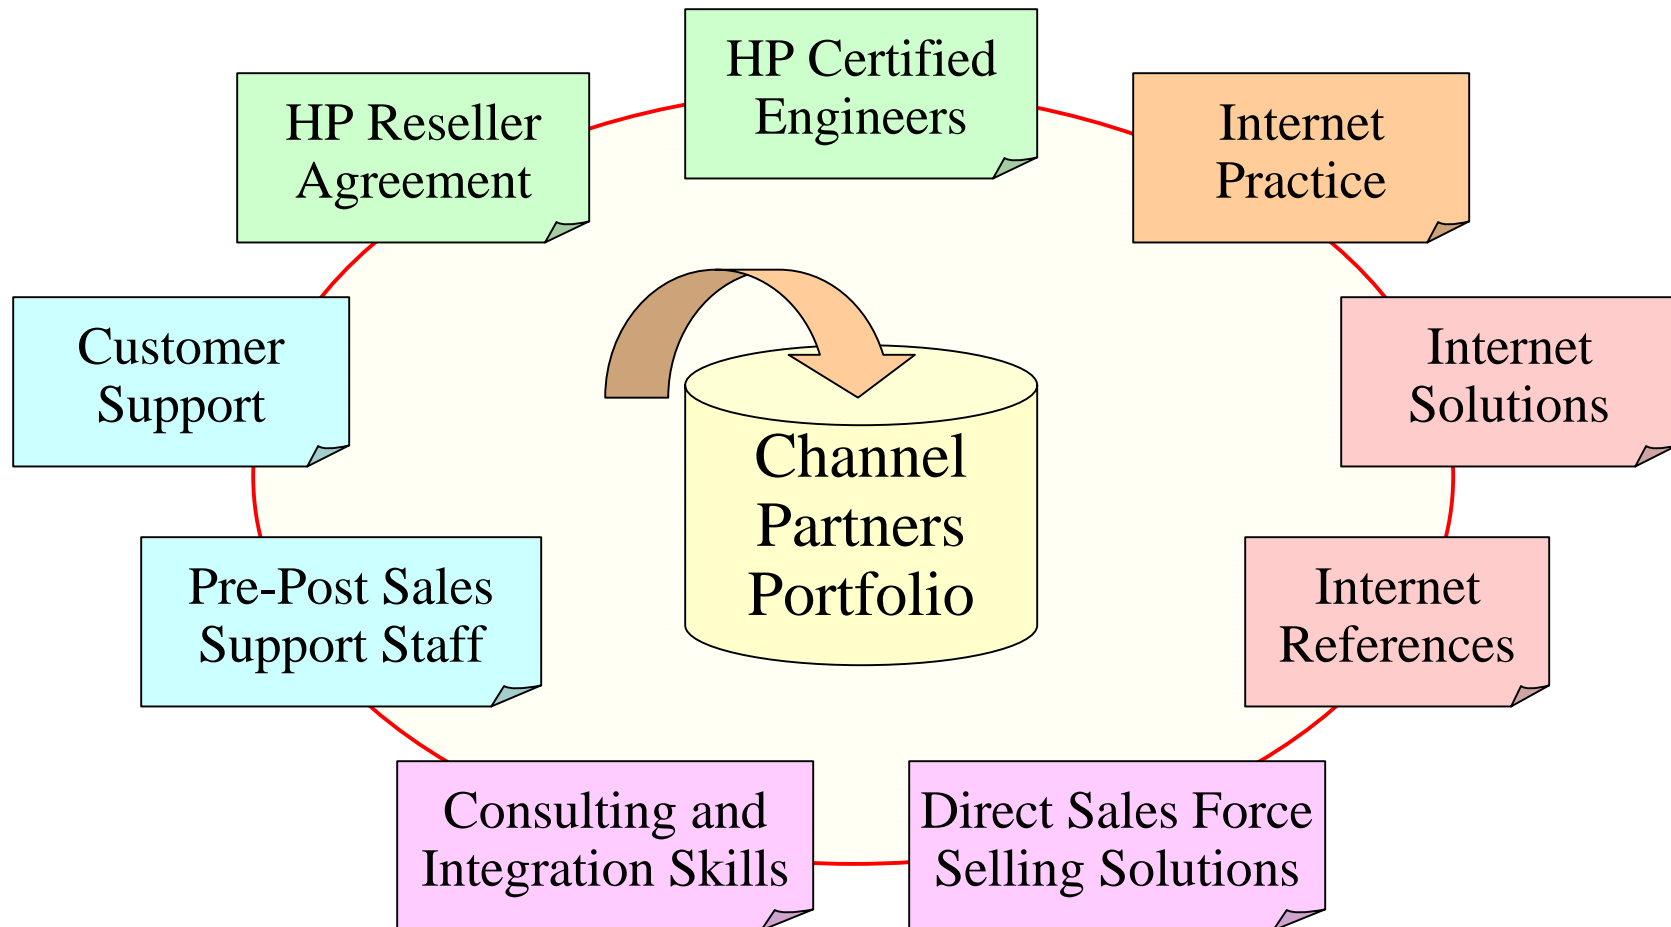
HP Certified Engineers

Internet Practice

Internet Solutions

Internet References

Direct Sales Force Selling Solutions

Consulting and Integration Skills

Pre-Post Sales Support Staff

Customer Support

HP Reseller Agreement

Channel Partners Portfolio